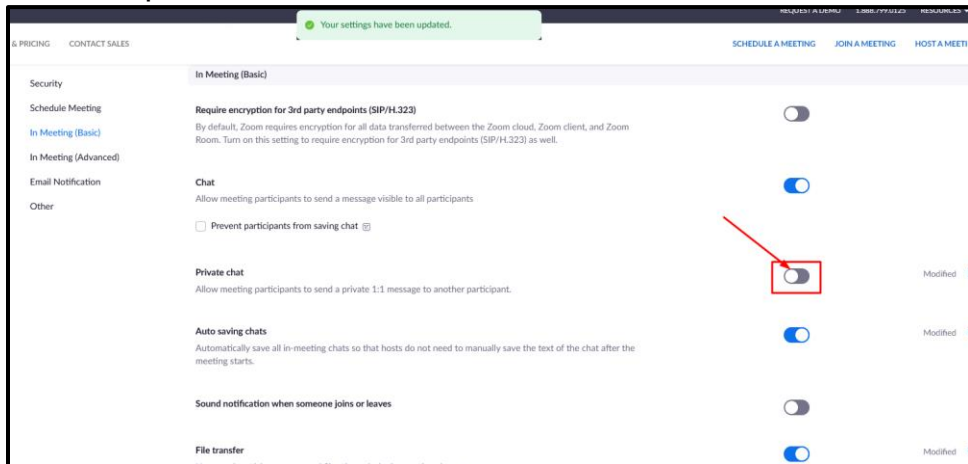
Your settings have been updated.

REQUEST A DEMO 1.888.799.0125 RESOURCES

& PRICING CONTACT SALES

SCHEDULE A MEETING JOIN A MEETING HOST A MEETI

Security
Schedule Meeting
In Meeting (Basic)
In Meeting (Advanced)
Email Notification
Other

In Meeting (Basic)

Require encryption for 3rd party endpoints (SIP/H.323)
By default, Zoom requires encryption for all data transferred between the Zoom cloud, Zoom client, and Zoom Room. Turn on this setting to require encryption for 3rd party endpoints (SIP/H.323) as well.

Chat
Allow meeting participants to send a message visible to all participants

Prevent participants from saving chat

Private chat
Allow meeting participants to send a private 1:1 message to another participant.

Modified

Auto saving chats
Automatically save all in-meeting chats so that hosts do not need to manually save the text of the chat after the meeting starts.

Modified

Sound notification when someone joins or leaves

File transfer
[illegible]

Modified